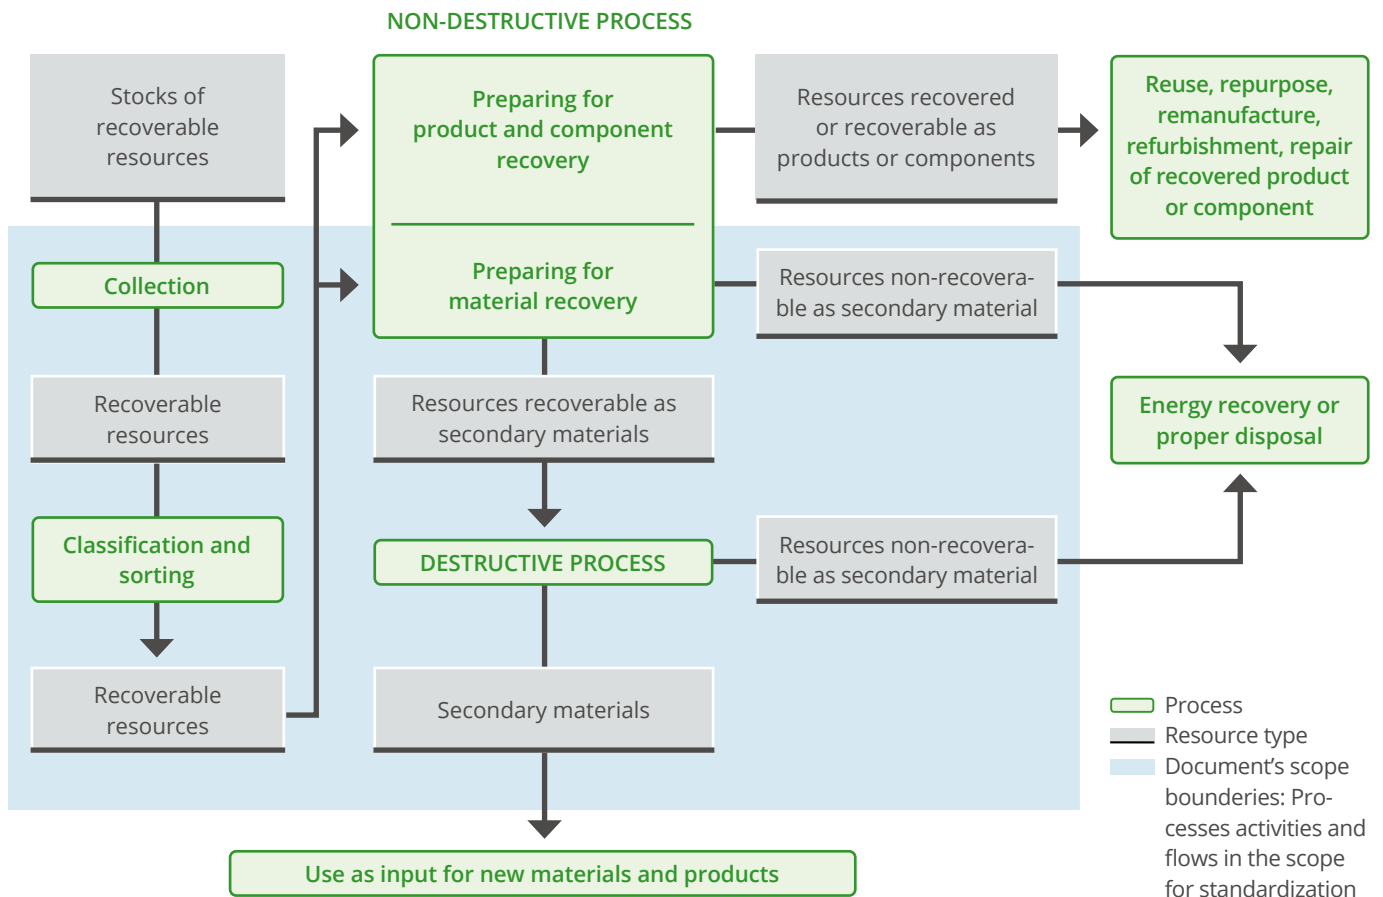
NON-DESTRUCTIVE PROCESS

Stocks of recoverable resources

Preparing for product and component recovery

Resources recovered or recoverable as products or components

Reuse, repurpose, remanufacture, refurbishment, repair of recovered product or component

Collection

Preparing for material recovery

Resources non-recoverable as secondary material

Recoverable resources

Resources recoverable as secondary materials

Energy recovery or proper disposal

Classification and sorting

DESTRUCTIVE PROCESS

Resources non-recoverable as secondary material

Recoverable resources

Secondary materials

Process
Resource type
Document's scope bounderies: Processes activities and flows in the scope for standardization

Use as input for new materials and products